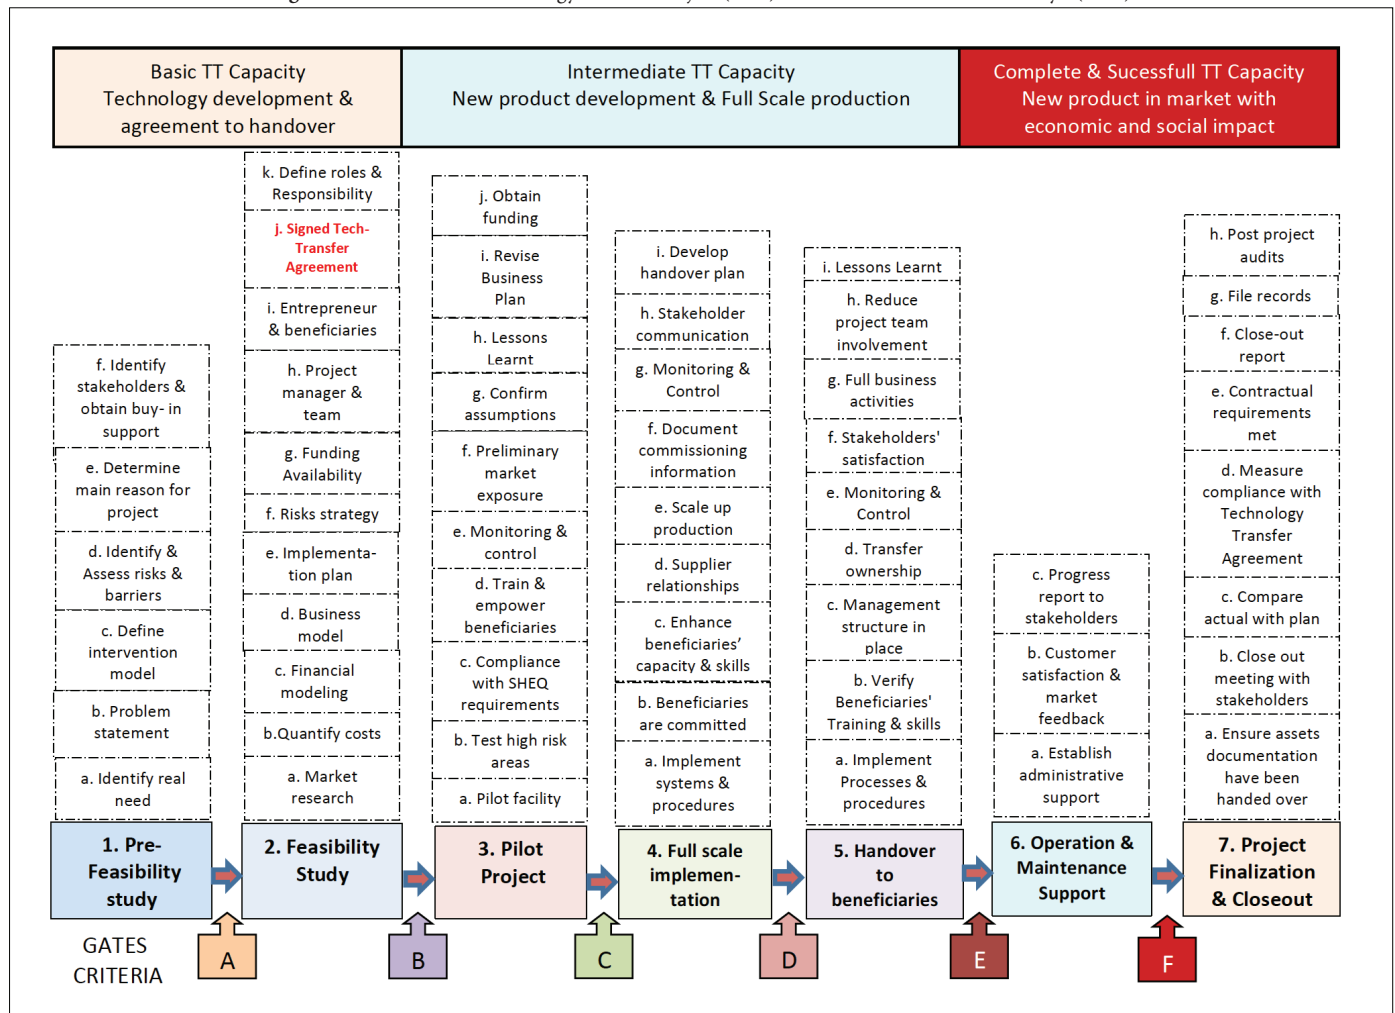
Basic TT Capacity
Technology development & agreement to handover

Intermediate TT Capacity
New product development & Full Scale production

Complete & Sucessfull TT Capacity
New product in market with economic and social impact

f. Identify stakeholders & obtain buy- in support
e. Determine main reason for project
d. Identify & Assess risks & barriers
c. Define intervention model
b. Problem statement
a. Identify real need

1. Pre-Feasibility study

k. Define roles & Responsibility
j. Signed Tech-Transfer Agreement
i. Entrepreneur & beneficiaries
h. Project manager & team
g. Funding Availability
f. Risks strategy
e. Implementation plan
d. Business model
c. Financial modeling
b.Quantify costs
a. Market research

2. Feasibility Study

j. Obtain funding
i. Revise Business Plan
h. Lessons Learnt
g. Confirm assumptions
f. Preliminary market exposure
e. Monitoring & control
d. Train & empower beneficiaries
c. Compliance with SHEQ requirements
b. Test high risk areas
a. Pilot facility

3. Pilot Project

i. Develop handover plan
h. Stakeholder communication
g. Monitoring & Control
f. Document commissioning information
e. Scale up production
d. Supplier relationships
c. Enhance beneficiaries' capacity & skills
b. Beneficiaries are committed
a. Implement systems & procedures

4. Full scale implementation

i. Lessons Learnt
h. Reduce project team involvement
g. Full business activities
f. Stakeholders' satisfaction
e. Monitoring & Control
d. Transfer ownership
c. Management structure in place
b. Verify Beneficiaries' Training & skills
a. Implement Processes & procedures

5. Handover to beneficiaries

c. Progress report to stakeholders
b. Customer satisfaction & market feedback
a. Establish administrative support

6. Operation & Maintenance Support

h. Post project audits
g. File records
f. Close-out report
e. Contractual requirements met
d. Measure compliance with Technology Transfer Agreement
c. Compare actual with plan
b. Close out meeting with stakeholders
a. Ensure assets documentation have been handed over

7. Project Finalization & Closeout

GATES CRITERIA
A
B
C
D
E
F